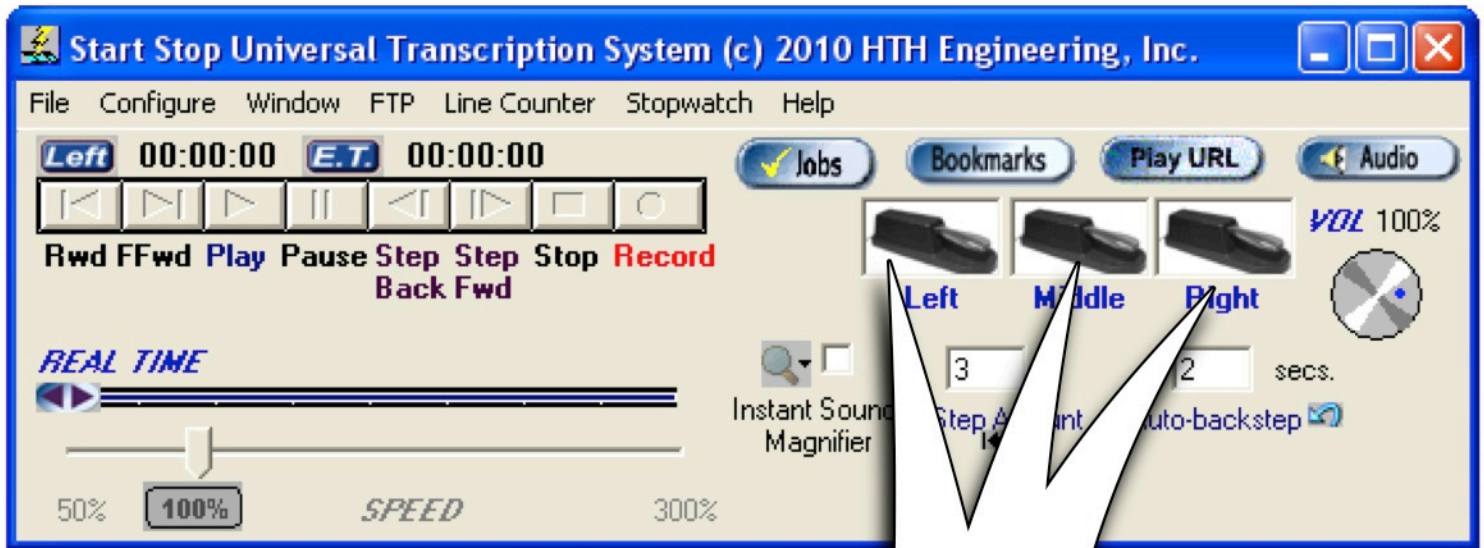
Start Stop Universal Transcription System (c) 2010 HTH Engineering, Inc.

File Configure Window FTP Line Counter Stopwatch Help

Left 00:00:00 E.T. 00:00:00

Rwd FFwd Play Pause Step Back Step Fwd Stop Record

Jobs Bookmarks Play URL Audio

VOL 100%

Left M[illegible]ddle R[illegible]ght

REAL TIME

3 2 secs.

Instant Soun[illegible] Magnifier

Step A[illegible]nt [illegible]uto-backstep

50% 100% SPEED 300%